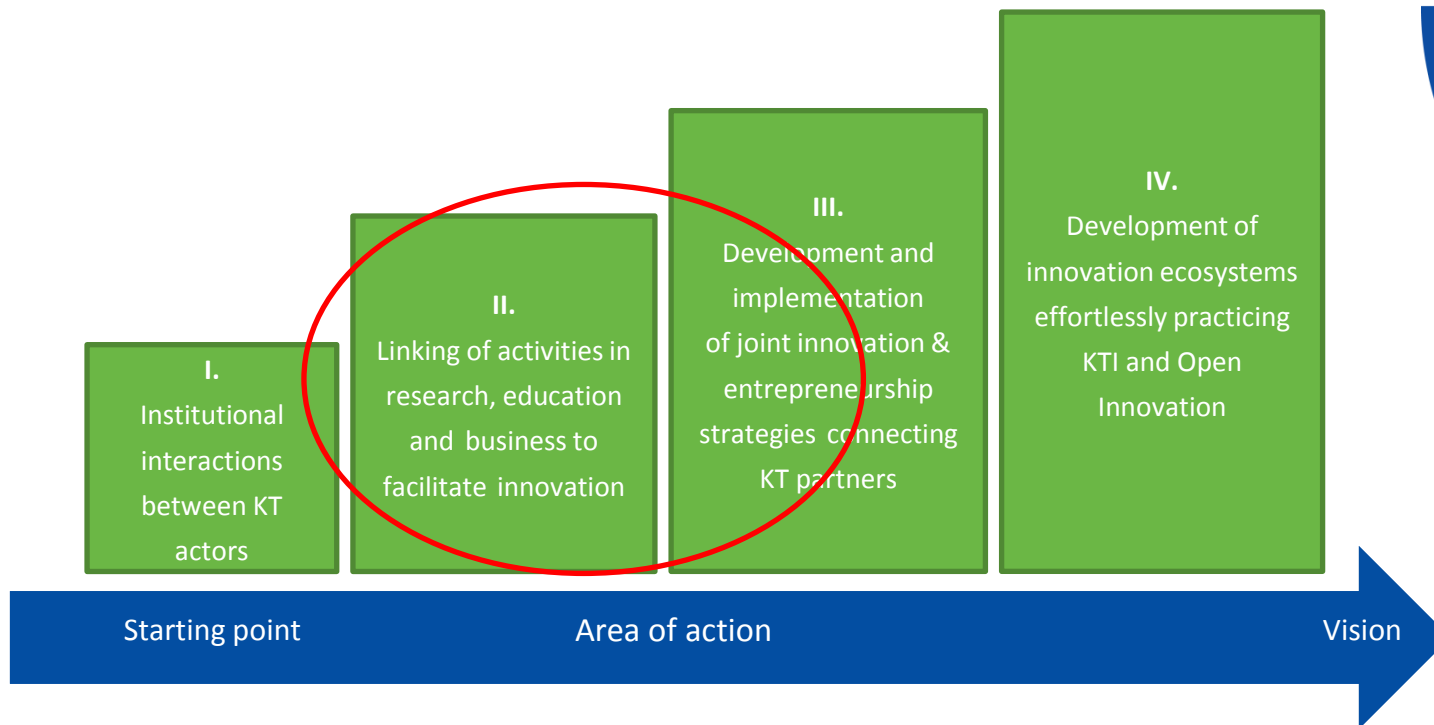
I.
Institutional interactions between KT actors

II.
Linking of activities in research, education and business to facilitate innovation

III.
Development and implementation of joint innovation & entrepreneurship strategies connecting KT partners

IV.
Development of innovation ecosystems effortlessly practicing KTI and Open Innovation

Starting point

Area of action

Vision